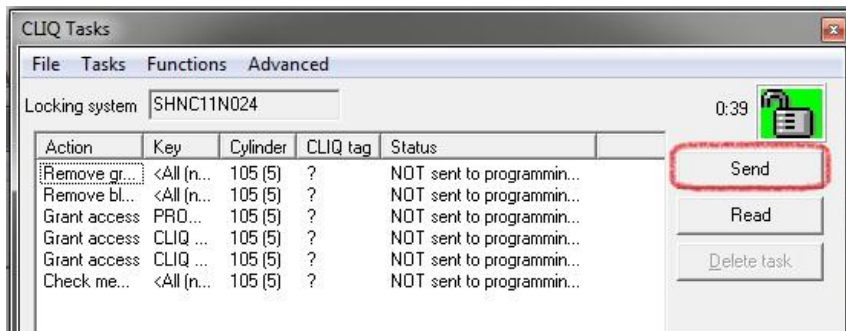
CLIQ Tasks

File Tasks Functions Advanced

Locking system SHNC11N024

0:39

| Action | Key | Cylinder | CLIQ tag | Status |
|---|---|---|---|---|
| Remove gr... | <All (n... | 105 (5) | ? | NOT sent to programmin... |
| Remove bl... | <All (n... | 105 (5) | ? | NOT sent to programmin... |
| Grant access | PRO... | 105 (5) | ? | NOT sent to programmin... |
| Grant access | CLIQ ... | 105 (5) | ? | NOT sent to programmin... |
| Grant access | CLIQ ... | 105 (5) | ? | NOT sent to programmin... |
| Check me... | <All (n... | 105 (5) | ? | NOT sent to programmin... |

Send

Read

Delete task